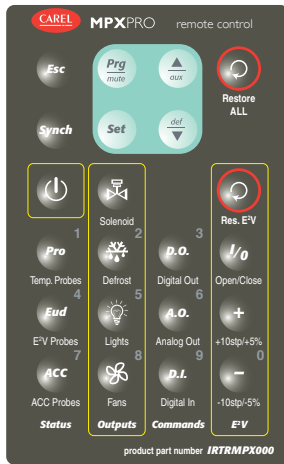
CAREL MPXPRO remote control

Esc
Prg
mute
aux
Restore ALL

Synch
Set
def

Solenoid
Res. E²V

1
Pro
Temp. Probes
2
Defrost
3
D.O.
Digital Out
I/0
Open/Close

4
Eud
E²V Probes
5
Lights
6
A.O.
Analog Out
+
+10stp/+5%

7
ACC
ACC Probes
8
Fans
9
D.I.
Digital In
0
−
-10stp/-5%

Status
Outputs
Commands
E²V

product part number IRTRMPX000